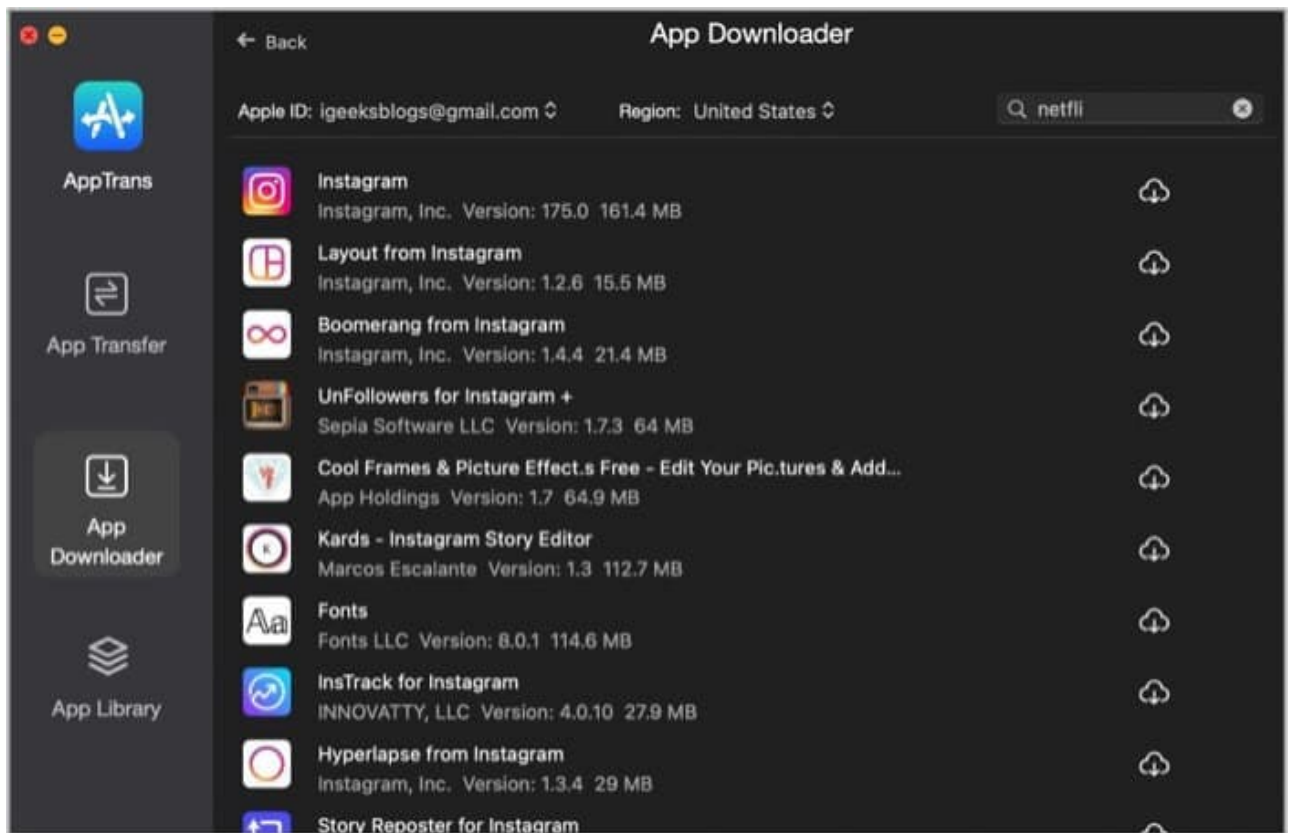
AppTrans

App Transfer

App Downloader

App Library

← Back

App Downloader

Apple ID: igeeksblogs@gmail.com

Region: United States

netfli

Instagram
Instagram, Inc. Version: 175.0 161.4 MB

Layout from Instagram
Instagram, Inc. Version: 1.2.6 15.5 MB

Boomerang from Instagram
Instagram, Inc. Version: 1.4.4 21.4 MB

UnFollowers for Instagram +
Sepia Software LLC Version: 1.7.3 64 MB

Cool Frames & Picture Effect.s Free - Edit Your Pic.tures & Add...
App Holdings Version: 1.7 64.9 MB

Kards - Instagram Story Editor
Marcos Escalante Version: 1.3 112.7 MB

Fonts
Fonts LLC Version: 8.0.1 114.6 MB

InsTrack for Instagram
INNOVATTY, LLC Version: 4.0.10 27.9 MB

Hyperlapse from Instagram
Instagram, Inc. Version: 1.3.4 29 MB

Story Reposter for Instagram